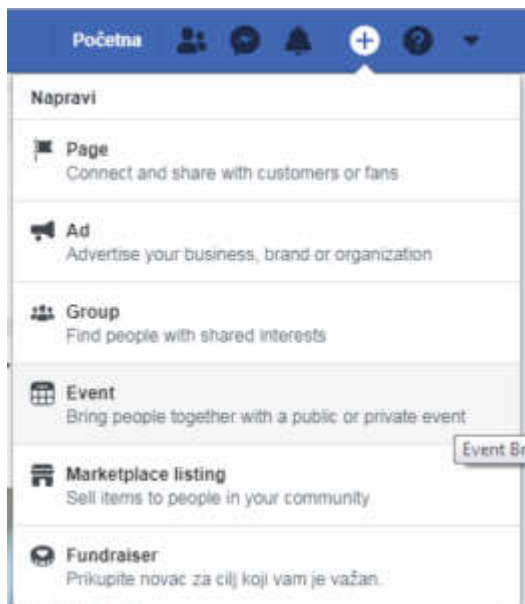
Početna

Napravi

Page
Connect and share with customers or fans

Ad
Advertise your business, brand or organization

Group
Find people with shared interests

Event
Bring people together with a public or private event

Event Br

Marketplace listing
Sell items to people in your community

Fundraiser
Prikupite novac za cilj koji vam je važan.